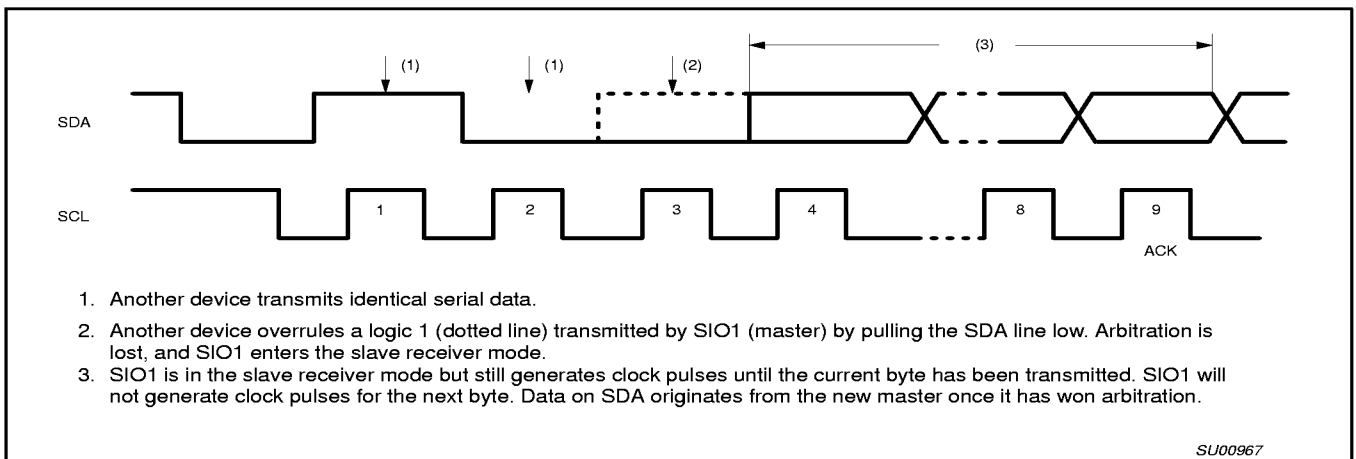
(1)

(1)

(2)

(3)

SDA

SCL

1

2

3

4

8

9

ACK

1. Another device transmits identical serial data.

2. Another device overrules a logic 1 (dotted line) transmitted by SIO1 (master) by pulling the SDA line low. Arbitration is lost, and SIO1 enters the slave receiver mode.

3. SIO1 is in the slave receiver mode but still generates clock pulses until the current byte has been transmitted. SIO1 will not generate clock pulses for the next byte. Data on SDA originates from the new master once it has won arbitration.

SU00967